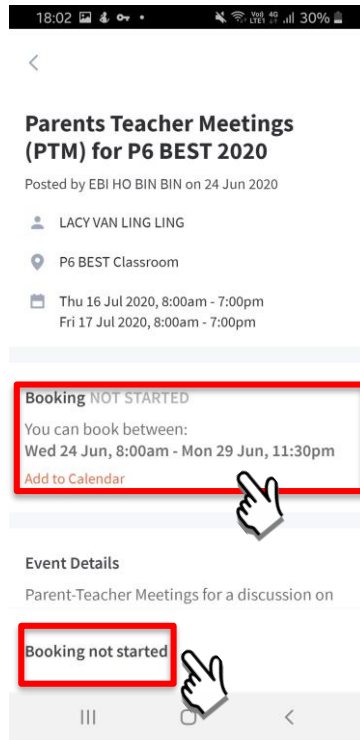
18:02 30%

<

Parents Teacher Meetings (PTM) for P6 BEST 2020

Posted by EBI HO BIN BIN on 24 Jun 2020

LACY VAN LING LING

P6 BEST Classroom

Thu 16 Jul 2020, 8:00am - 7:00pm
Fri 17 Jul 2020, 8:00am - 7:00pm

Booking NOT STARTED

You can book between:
Wed 24 Jun, 8:00am - Mon 29 Jun, 11:30pm

Add to Calendar

Event Details

Parent-Teacher Meetings for a discussion on

Booking not started